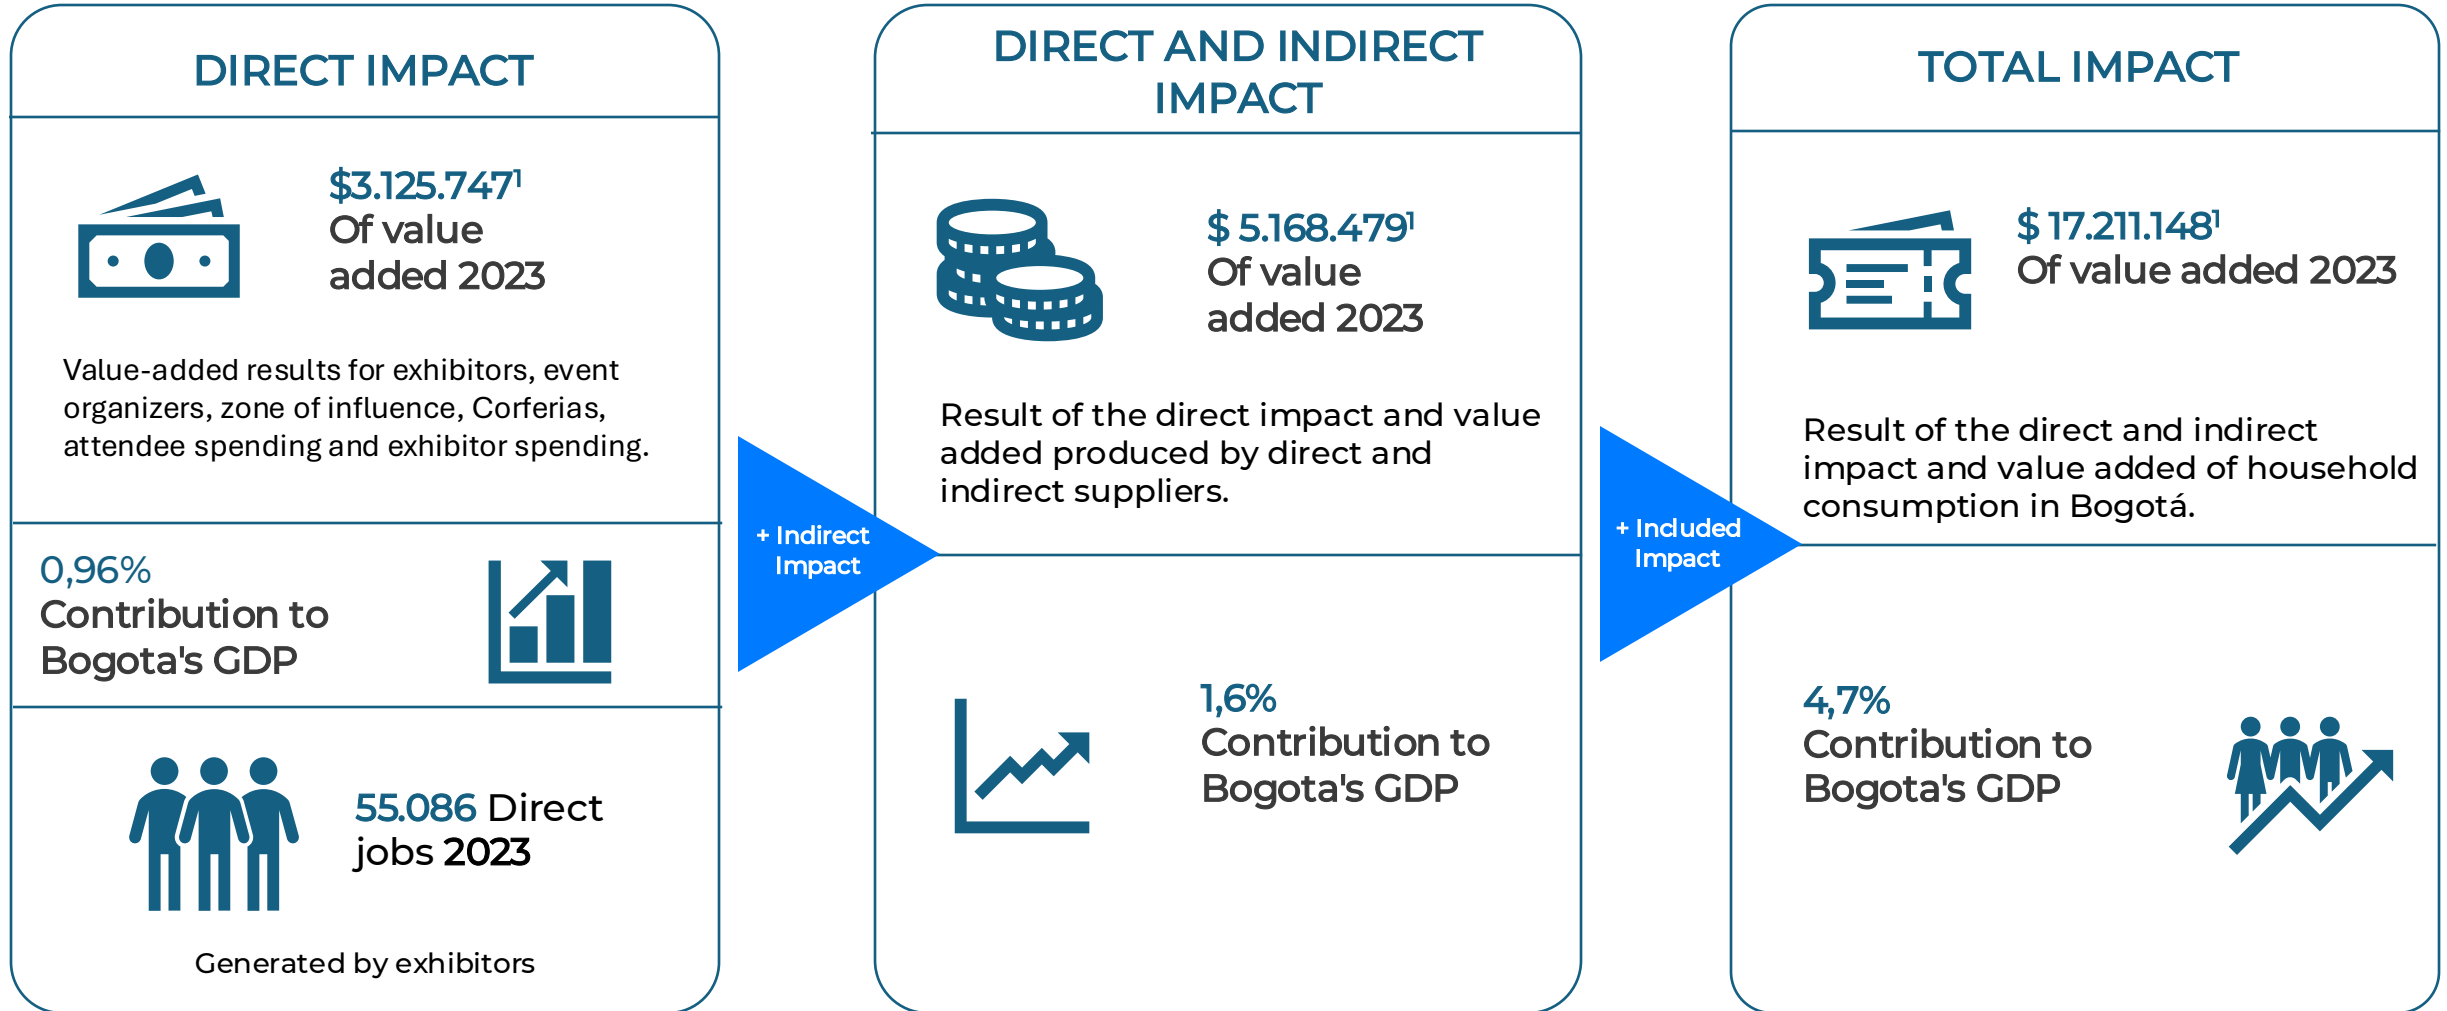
DIRECT IMPACT

$3.125.747$^1$
Of value added 2023

Value-added results for exhibitors, event organizers, zone of influence, Corferias, attendee spending and exhibitor spending.

0,96%
Contribution to Bogota's GDP

55.086 Direct jobs 2023

Generated by exhibitors

+ Indirect Impact

DIRECT AND INDIRECT IMPACT

$ 5.168.479$^1$
Of value added 2023

Result of the direct impact and value added produced by direct and indirect suppliers.

1,6%
Contribution to Bogota's GDP

+ Included Impact

TOTAL IMPACT

$ 17.211.148$^1$
Of value added 2023

Result of the direct and indirect impact and value added of household consumption in Bogotá.

4,7%
Contribution to Bogota's GDP